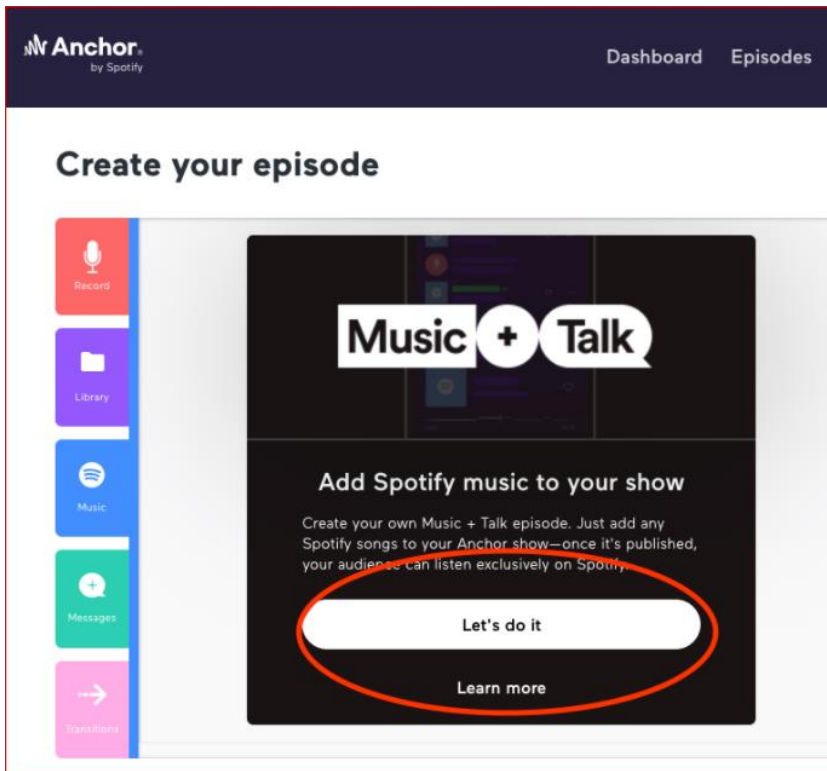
Anchor
by Spotify

Dashboard Episodes

Create your episode

Record

Library

Music

Messages

Transitions

Music + Talk

Add Spotify music to your show

Create your own Music + Talk episode. Just add any Spotify songs to your Anchor show—once it's published, your audience can listen exclusively on Spotify.

Let's do it

Learn more